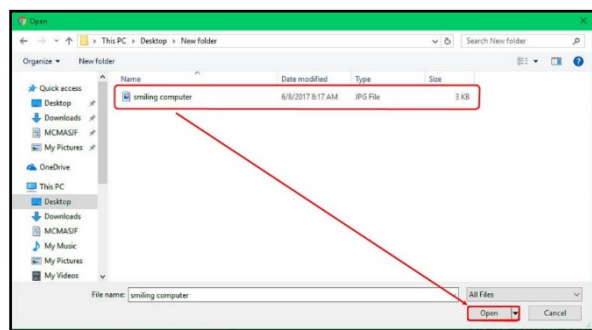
Open

This PC > Desktop > New folder

Search New folder

Organize ▾ New folder

Quick access
Desktop
Downloads
MCMASIF
My Pictures
OneDrive
This PC
Desktop
Downloads
MCMASIF
My Music
My Pictures
My Videos

| Name | Date modified | Type | Size |
|---|---|---|---|
| smiling computer | 6/8/2017 8:17 AM | JPG File | 3 KB |

File name: smiling computer

All Files

Open

Cancel